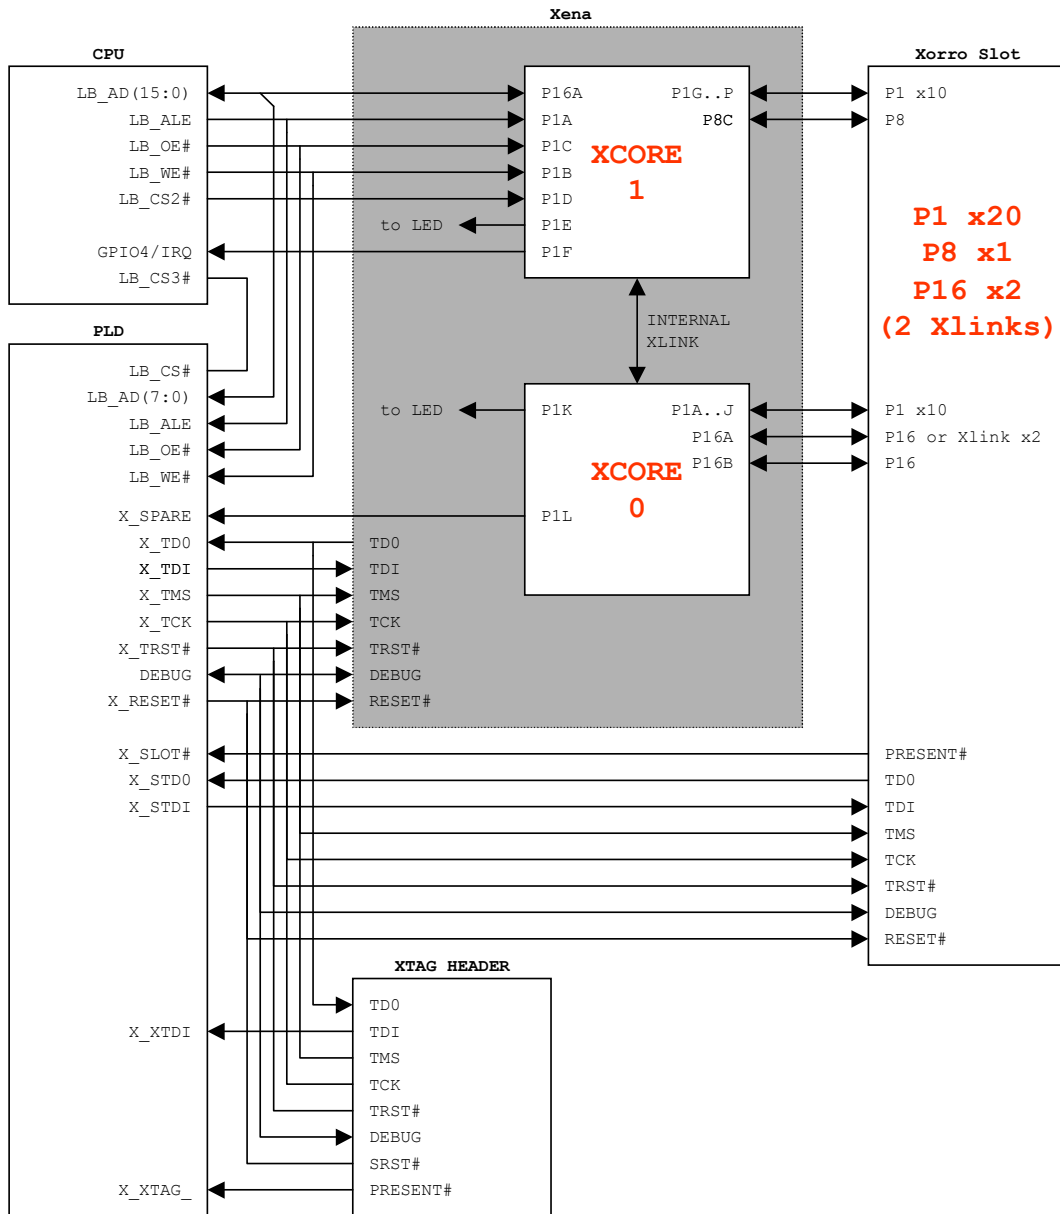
Xena

CPU

LB_AD(15:0)
LB_ALE
LB_OE#
LB_WE#
LB_CS2#
GPIO4/IRQ
LB_CS3#

P16A
P1A
P1C
P1B
P1D
to LED
P1E
P1F
P1G..P
P8C

XCORE 1

Xorro Slot

P1 x10
P8

P1 x20
P8 x1
P16 x2
(2 Xlinks)

INTERNAL XLINK

PLD

LB_CS#
LB_AD(7:0)
LB_ALE
LB_OE#
LB_WE#
X_SPARE
X_TD0
X_TDI
X_TMS
X_TCK
X_TRST#
DEBUG
X_RESET#

to LED
P1K
P1A..J
P16A
P16B
P1L

XCORE 0

P1 x10
P16 or Xlink x2
P16

TD0
TDI
TMS
TCK
TRST#
DEBUG
RESET#

X_SLOT#
X_STD0
X_STDI

PRESENT#
TD0
TDI
TMS
TCK
TRST#
DEBUG
RESET#

XTAG HEADER

TD0
X_XTDI
TDI
TMS
TCK
TRST#
DEBUG
SRST#
X_XTAG_
PRESENT#